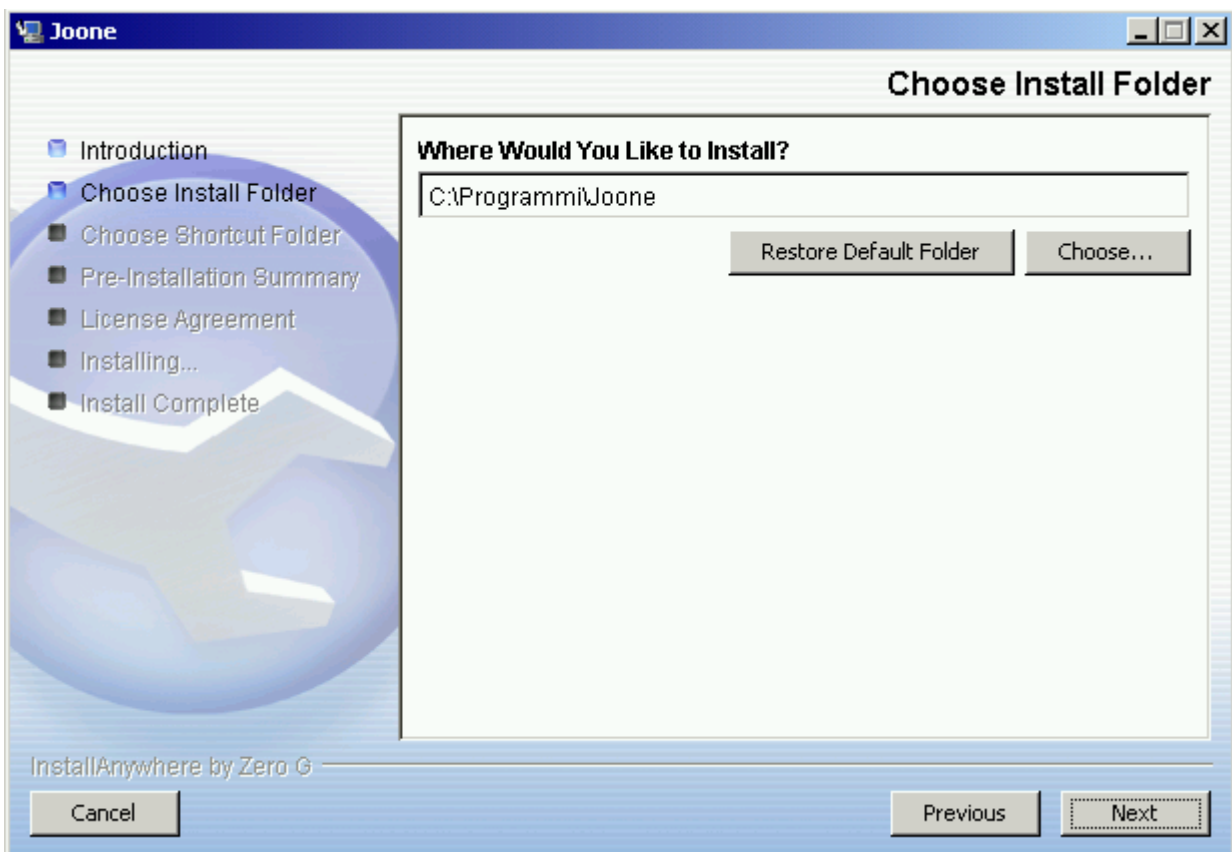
Joone

Choose Install Folder

Introduction
Choose Install Folder
Choose Shortcut Folder
Pre-Installation Summary
License Agreement
Installing...
Install Complete

Where Would You Like to Install?

C:\Programmi\Joone

Restore Default Folder

Choose...

InstallAnywhere by Zero G

Cancel

Previous

Next